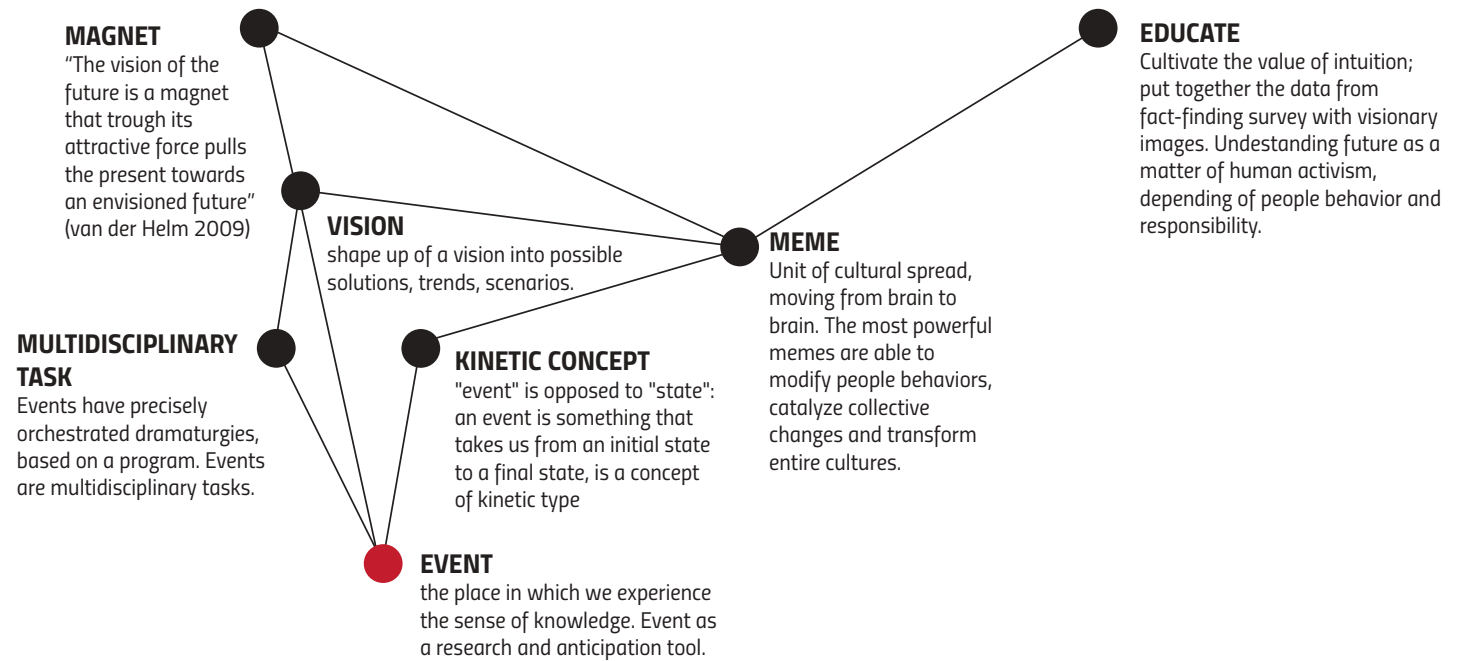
MAGNET
“The vision of the future is a magnet that trough its attractive force pulls the present towards an envisioned future” (van der Helm 2009)

EDUCATE
Cultivate the value of intuition; put together the data from fact-finding survey with visionary images. Undestanding future as a matter of human activism, depending of people behavior and responsibility.

VISION
shape up of a vision into possible solutions, trends, scenarios.

MEME
Unit of cultural spread, moving from brain to brain. The most powerful memes are able to modify people behaviors, catalyze collective changes and transform entire cultures.

MULTIDISCIPLINARY TASK
Events have precisely orchestrated dramaturgies, based on a program. Events are multidisciplinary tasks.

KINETIC CONCEPT
"event" is opposed to "state": an event is something that takes us from an initial state to a final state, is a concept of kinetic type

EVENT
the place in which we experience the sense of knowledge. Event as a research and anticipation tool.